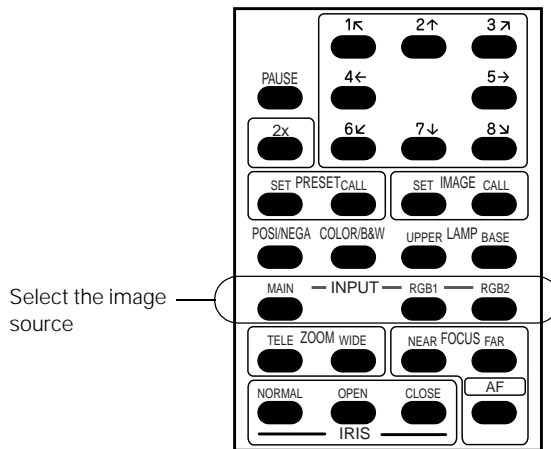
1↖ 2↑ 3↗

PAUSE

4← 5→

2x

6↙ 7↓ 8↘

SET PRESET CALL

SET IMAGE CALL

POSI/NEGA COLOR/B&W

UPPER LAMP BASE

Select the image source

MAIN — INPUT — RGB1 — RGB2

TELE ZOOM WIDE

NEAR FOCUS FAR

AF

NORMAL OPEN CLOSE

IRIS